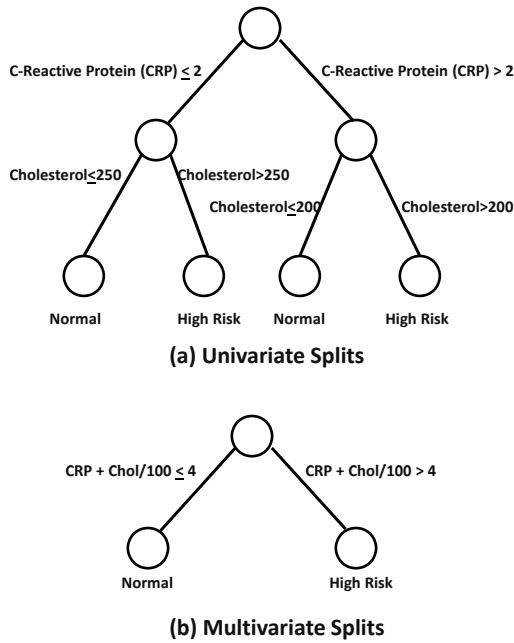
C-Reactive Protein (CRP) $\leq$ 2

C-Reactive Protein (CRP) > 2

Cholesterol$\leq$250

Cholesterol>250

Cholesterol$\leq$200

Cholesterol>200

Normal

High Risk

Normal

High Risk

(a) Univariate Splits

CRP + Chol/100 $\leq$ 4

CRP + Chol/100 > 4

Normal

High Risk

(b) Multivariate Splits